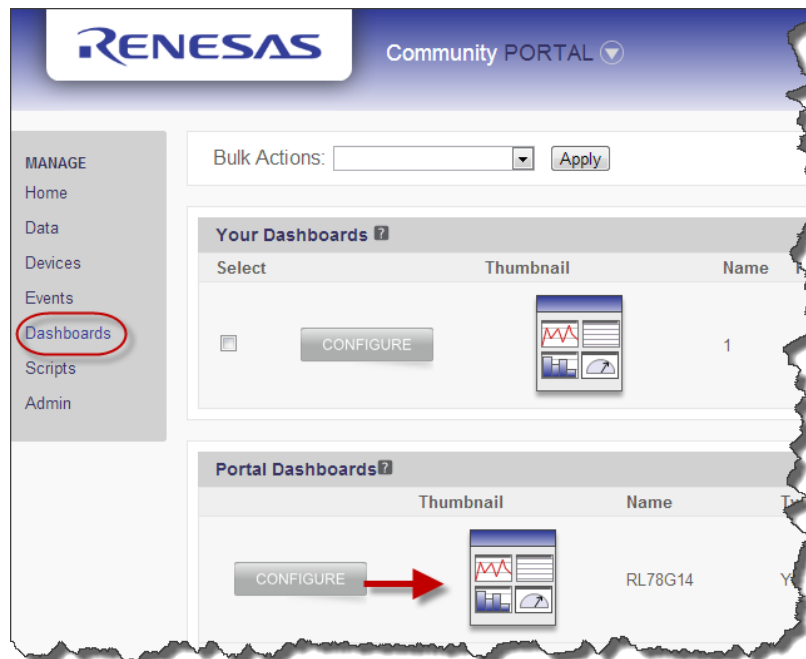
RENESAS

Community PORTAL

MANAGE
Home
Data
Devices
Events
Dashboards
Scripts
Admin

Bulk Actions: Apply

Your Dashboards ?

| Select | | Thumbnail | Name | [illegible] |
|---|---|---|---|---|
| | CONFIGURE | | 1 | |

Portal Dashboards ?

| | Thumbnail | Name | T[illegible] |
|---|---|---|---|
| CONFIGURE | | RL78G14 | Y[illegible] |